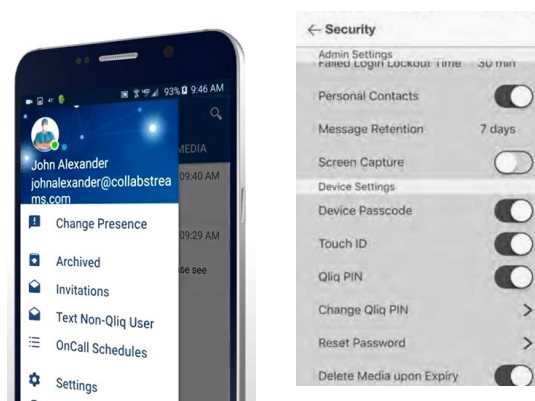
93% 9:46 AM

John Alexander
johnalexander@collabstreams.com

MEDIA
09:40 AM
09:29 AM
se see

Change Presence
Archived
Invitations
Text Non-Qliq User
OnCall Schedules
Settings

← Security
Admin Settings
Failed Login Lockout Time 30 min
Personal Contacts
Message Retention 7 days
Screen Capture
Device Settings
Device Passcode
Touch ID
Qliq PIN
Change Qliq PIN >
Reset Password >
Delete Media upon Expiry